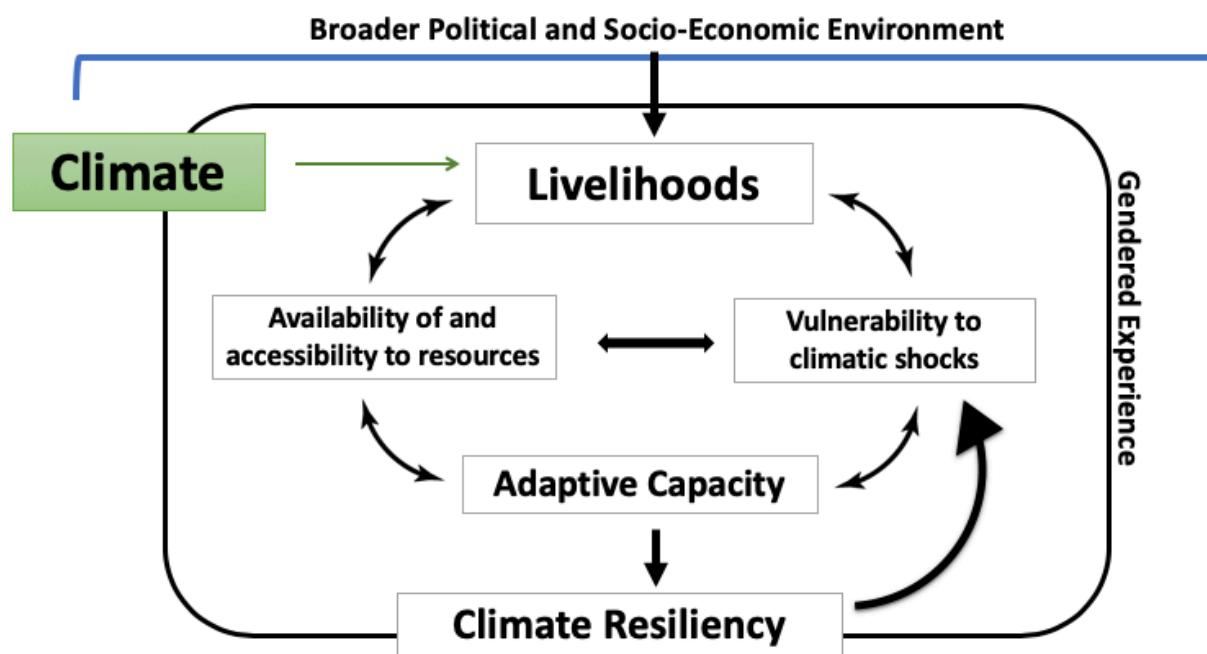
Broader Political and Socio-Economic Environment

Climate

Livelihoods

Gendered Experience

Availability of and accessibility to resources

Vulnerability to climatic shocks

Adaptive Capacity

Climate Resiliency